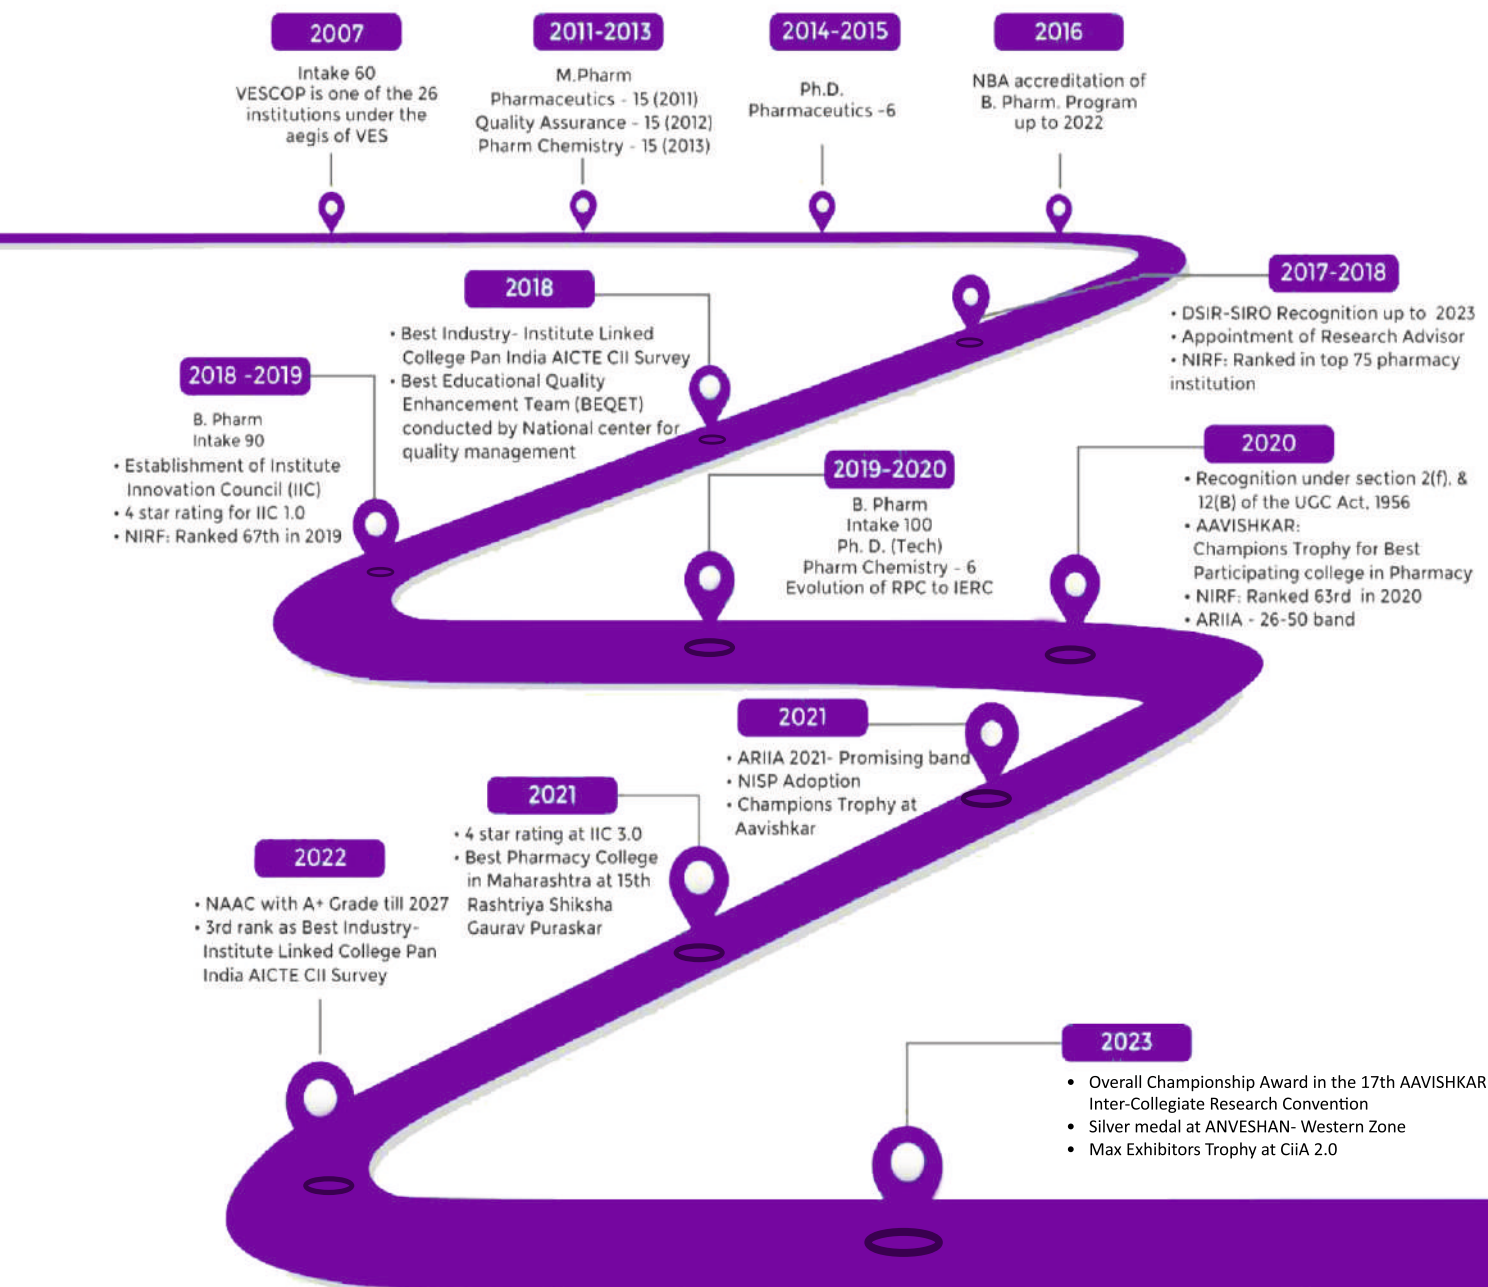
2007

Intake 60
VESCOP is one of the 26 institutions under the aegis of VES

2011-2013

M.Pharm
Pharmaceutics - 15 (2011)
Quality Assurance - 15 (2012)
Pharm Chemistry - 15 (2013)

2014-2015

Ph.D.
Pharmaceutics -6

2016

NBA accreditation of B. Pharm. Program up to 2022

2017-2018

• DSIR-SIRO Recognition up to 2023
• Appointment of Research Advisor
• NIRF: Ranked in top 75 pharmacy institution

2018

• Best Industry- Institute Linked College Pan India AICTE CII Survey
• Best Educational Quality Enhancement Team (BEQET) conducted by National center for quality management

2018 -2019

B. Pharm
Intake 90
• Establishment of Institute Innovation Council (IIC)
• 4 star rating for IIC 1.0
• NIRF: Ranked 67th in 2019

2019-2020

B. Pharm
Intake 100
Ph. D. (Tech)
Pharm Chemistry - 6
Evolution of RPC to IERC

2020

• Recognition under section 2(f). & 12(B) of the UGC Act, 1956
• AAVISHKAR:
Champions Trophy for Best Participating college in Pharmacy
• NIRF: Ranked 63rd in 2020
• ARIIA - 26-50 band

2021

• ARIIA 2021- Promising band
• NISP Adoption
• Champions Trophy at Aavishkar

2021

• 4 star rating at IIC 3.0
• Best Pharmacy College in Maharashtra at 15th Rashtriya Shiksha Gaurav Puraskar

2022

• NAAC with A+ Grade till 2027
• 3rd rank as Best Industry-Institute Linked College Pan India AICTE CII Survey

2023

• Overall Championship Award in the 17th AAVISHKAR Inter-Collegiate Research Convention
• Silver medal at ANVESHAN- Western Zone
• Max Exhibitors Trophy at CiiA 2.0